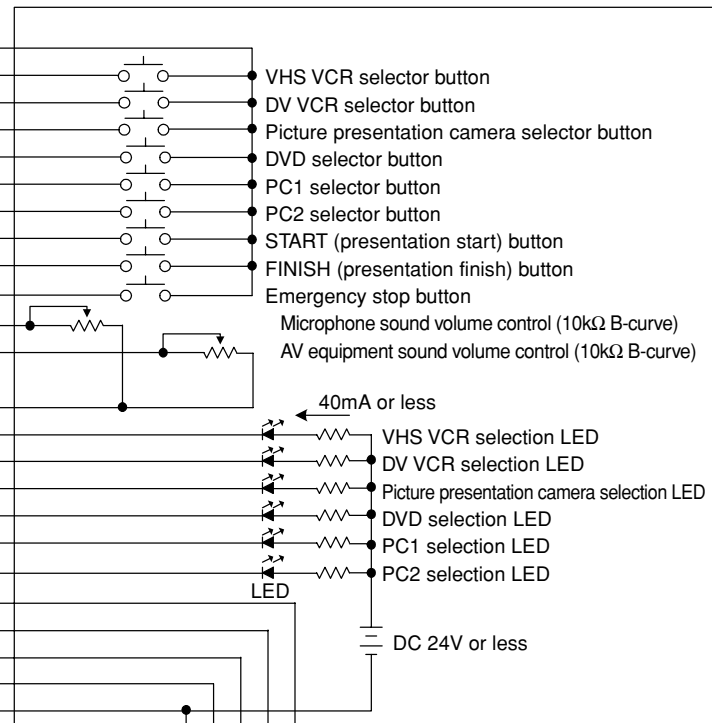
VHS VCR selector button
DV VCR selector button
Picture presentation camera selector button
DVD selector button
PC1 selector button
PC2 selector button
START (presentation start) button
FINISH (presentation finish) button
Emergency stop button
Microphone sound volume control (10kΩ B-curve)
AV equipment sound volume control (10kΩ B-curve)
40mA or less
VHS VCR selection LED
DV VCR selection LED
Picture presentation camera selection LED
DVD selection LED
PC1 selection LED
PC2 selection LED
LED
DC 24V or less